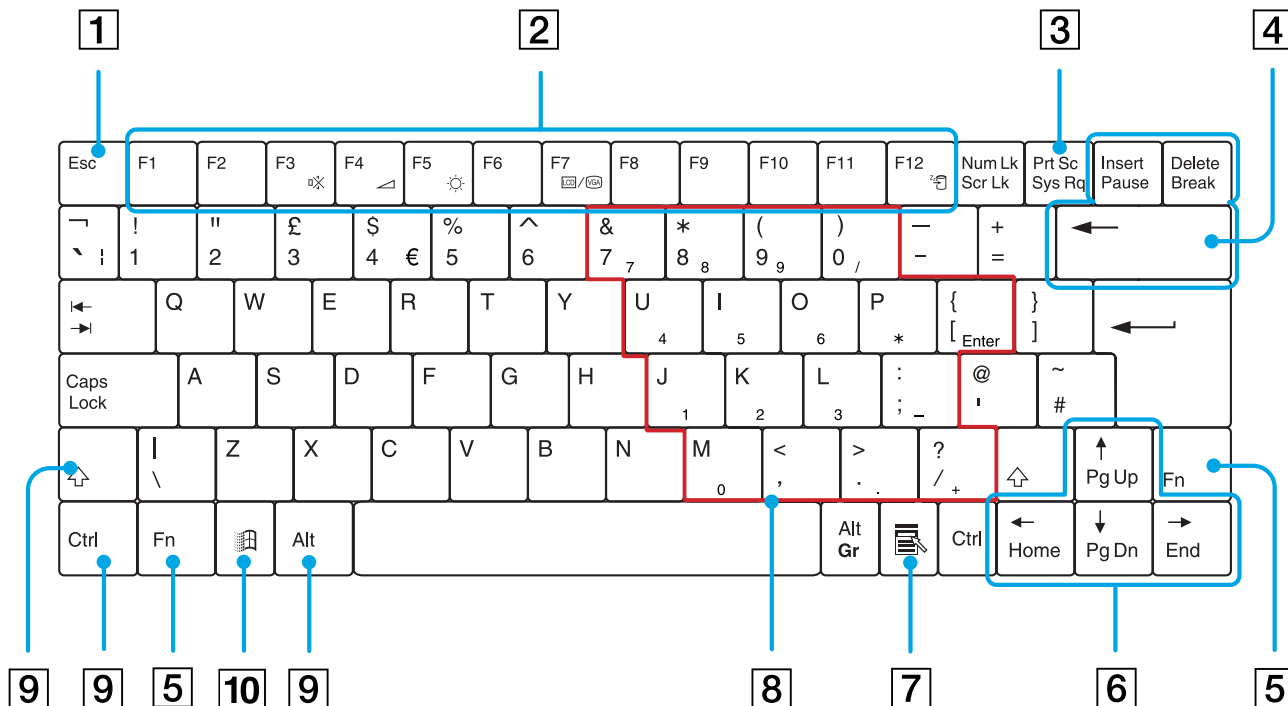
1 2 3 4

Esc F1 F2 F3 F4 F5 F6 F7 LCD/VGA F8 F9 F10 F11 F12 Num Lk Scr Lk Prt Sc Sys Rq Insert Pause Delete Break

¬ ` ¦ ! 1 " 2 £ 3 $ 4 € % 5 ^ 6 & 7 7 * 8 8 ( 9 9 ) 0 / _ - + = ←

Q W E R T Y U 4 I 5 O 6 P * { [ Enter } ]

Caps Lock A S D F G H J 1 K 2 L 3 : ; @ ' ~ #

| \ Z X C V B N M 0 < , > . . ? / + ↑ Pg Up Fn

Ctrl Fn Alt Alt Gr Ctrl ← Home ↓ Pg Dn → End

9 9 5 10 9 8 7 6 5